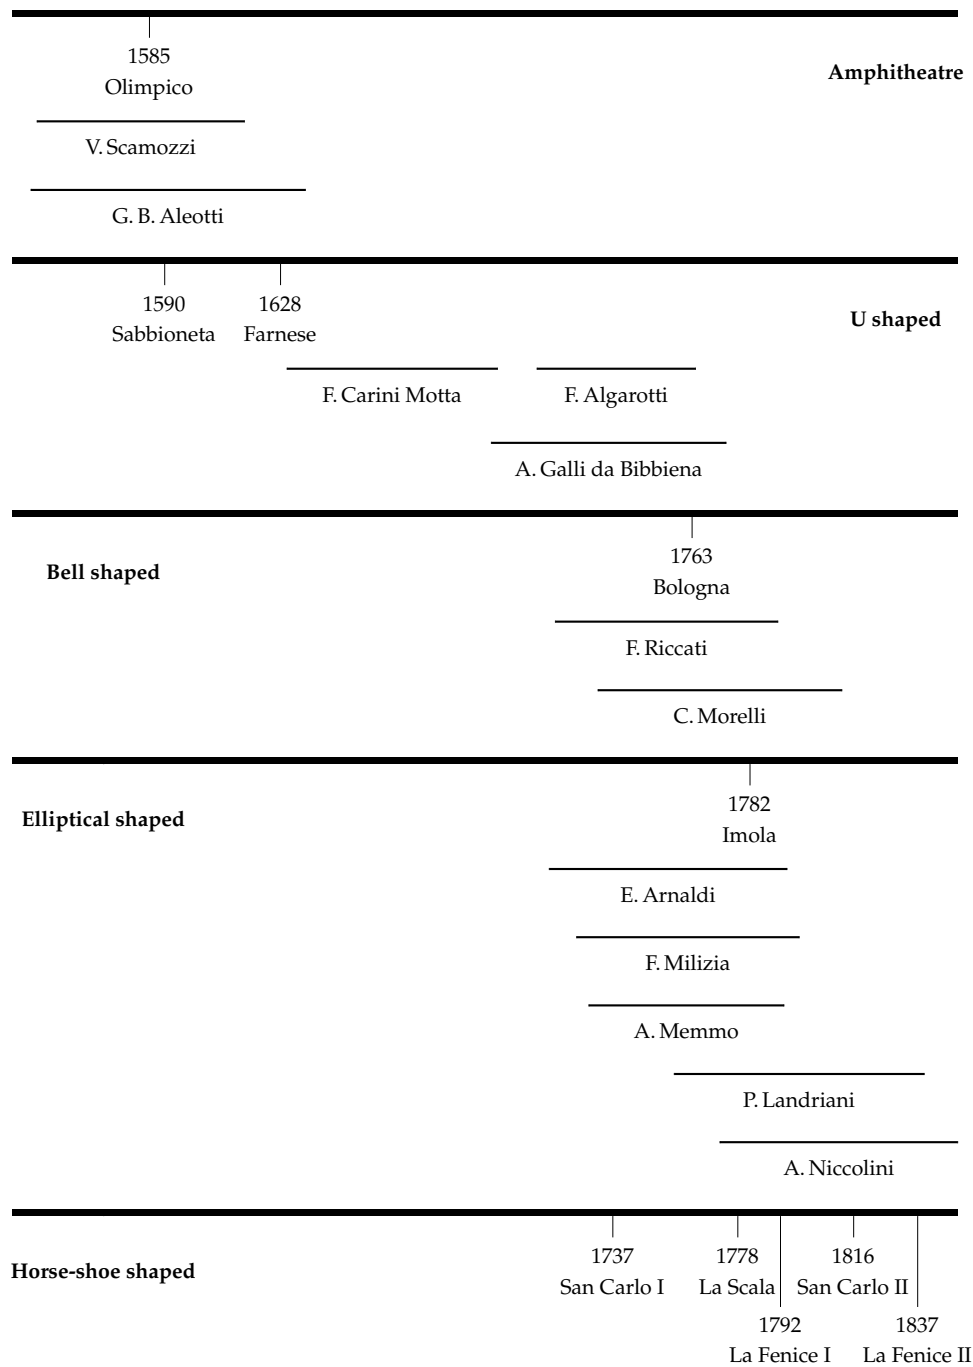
1585
Olimpico

Amphitheatre

V. Scamozzi

G. B. Aleotti

1590
Sabbioneta

1628
Farnese

U shaped

F. Carini Motta

F. Algarotti

A. Galli da Bibbiena

1763
Bologna

Bell shaped

F. Riccati

C. Morelli

1782
Imola

Elliptical shaped

E. Arnaldi

F. Milizia

A. Memmo

P. Landriani

A. Niccolini

Horse-shoe shaped

1737
San Carlo I

1778
La Scala

1792
La Fenice I

1816
San Carlo II

1837
La Fenice II